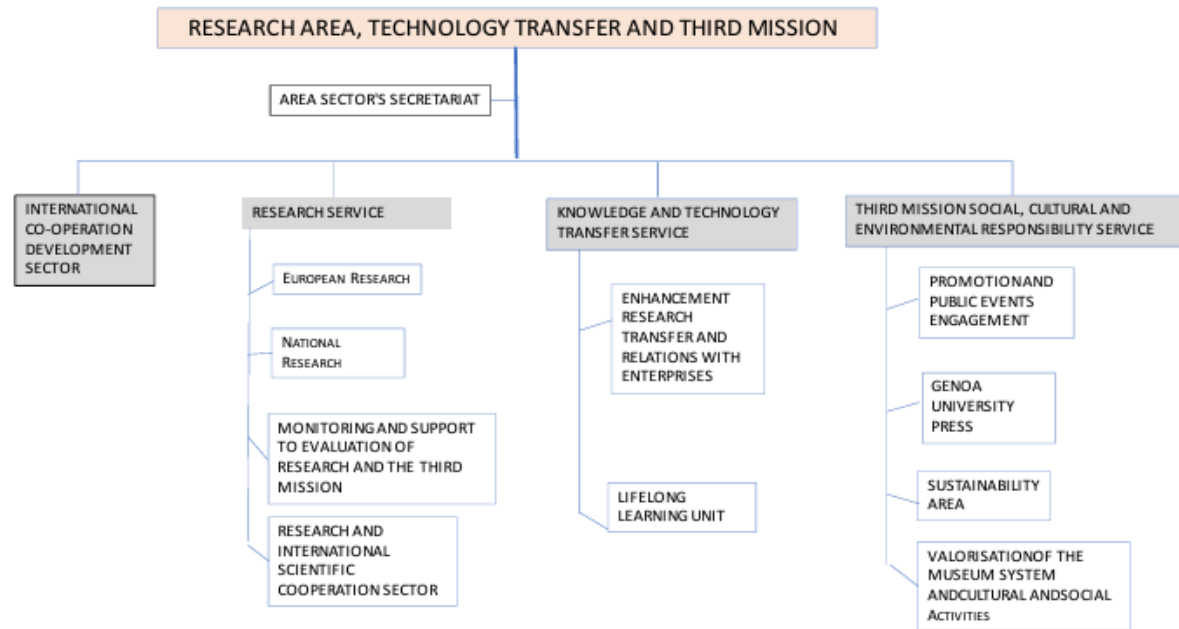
RESEARCH AREA, TECHNOLOGY TRANSFER AND THIRD MISSION

AREA SECTOR'S SECRETARIAT

INTERNATIONAL CO-OPERATION DEVELOPMENT SECTOR

RESEARCH SERVICE

European Research

National Research

MONITORING AND SUPPORT TO EVALUATION OF RESEARCH AND THE THIRD MISSION

RESEARCH AND INTERNATIONAL SCIENTIFIC COOPERATION SECTOR

KNOWLEDGE AND TECHNOLOGY TRANSFER SERVICE

ENHANCEMENT RESEARCH TRANSFER AND RELATIONS WITH ENTERPRISES

LIFELONG LEARNING UNIT

THIRD MISSION SOCIAL, CULTURAL AND ENVIRONMENTAL RESPONSIBILITY SERVICE

PROMOTIONAND PUBLIC EVENTS ENGAGEMENT

GENOA UNIVERSITY PRESS

SUSTAINABILITY AREA

VALORISATIONOF THE MUSEUM SYSTEM ANDCULTURAL ANDSOCIAL Activities